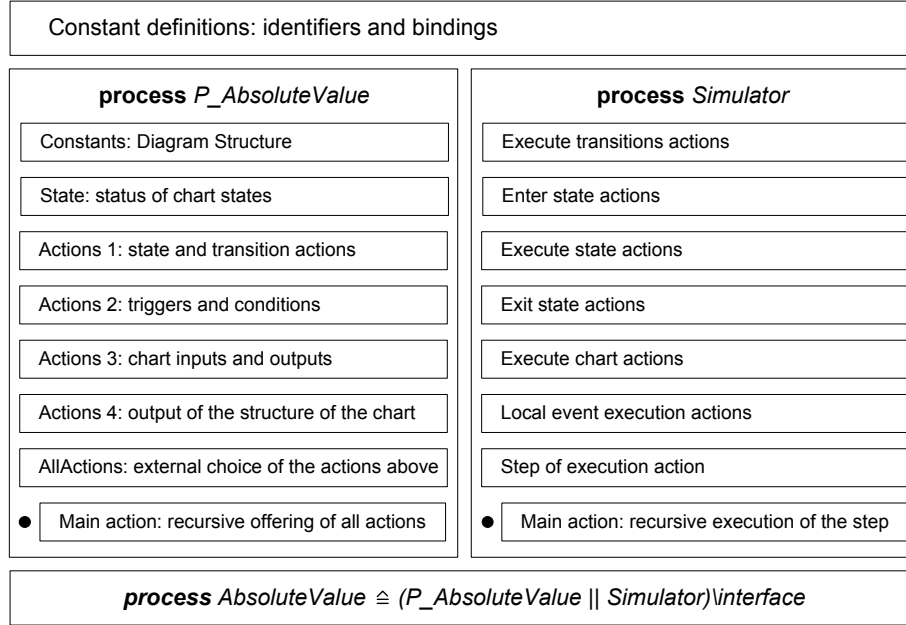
Constant definitions: identifiers and bindings

**process** *P_AbsoluteValue*

Constants: Diagram Structure

State: status of chart states

Actions 1: state and transition actions

Actions 2: triggers and conditions

Actions 3: chart inputs and outputs

Actions 4: output of the structure of the chart

AllActions: external choice of the actions above

Main action: recursive offering of all actions

**process** *Simulator*

Execute transitions actions

Enter state actions

Execute state actions

Exit state actions

Execute chart actions

Local event execution actions

Step of execution action

Main action: recursive execution of the step

**process** *AbsoluteValue* $\widehat{=}$ *(P_AbsoluteValue || Simulator)\interface*